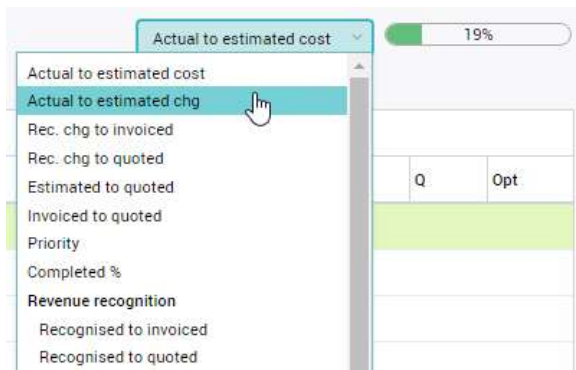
Actual to estimated cost

19%

Actual to estimated cost
Actual to estimated chg
Rec. chg to invoiced
Rec. chg to quoted
Estimated to quoted
Invoiced to quoted
Priority
Completed %
Revenue recognition
Recognised to invoiced
Recognised to quoted

Q
Opt